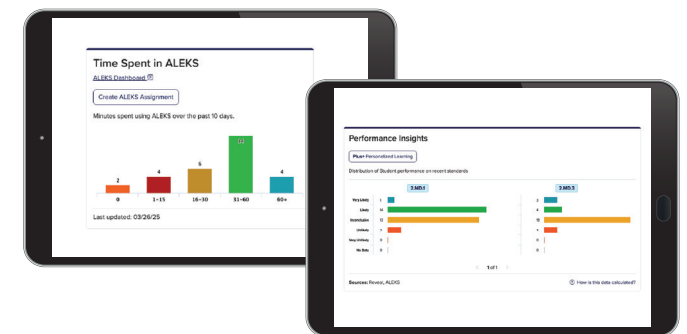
Time Spent in ALEKS

ALEKS Dashboard

Create ALEKS Assignment

Minutes spent using ALEKS over the past 10 days.

2 4 5 14 4

0 1-15 16-30 31-60 60+

Last updated: 03/26/25

Performance Insights

PLus+ Personalized Learning

Distribution of Student performance on recent standards

3.MD.1 3.MD.3

Very Likely 1 2
Likely 14 4
Inconclusive 12 19
Unlikely 3 3
Very Unlikely 0 0
No Data 0 0

1 of 1

Sources: Reveal, ALEKS

How is this data calculated?